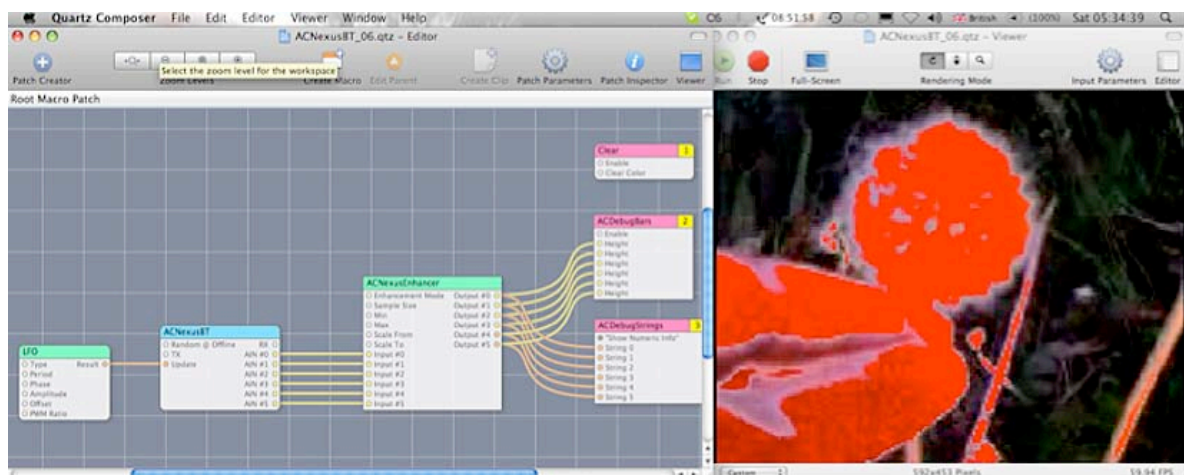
Quartz Composer File Edit Editor Viewer Window Help
06 08:51:58 British (100%) Sat 05:34:39
ACNexusBT_06.qtz – Editor
Patch Creator
Select the zoom level for the workspace
Zoom Levels
Create Macro Edit Parent
Create Clip Patch Parameters Patch Inspector Viewer
Root Macro Patch

Clear 1
Enable
Clear Color

ACDebugBars 2
Enable
Height
Height
Height
Height
Height
Height

ACDebugStrings 3
"Show Numeric Info"
String 0
String 1
String 2
String 3
String 4
String 5

ACNexusEnhancer
Enhancement Mode
Sample Size
Min
Max
Scale From
Scale To
Input #0
Input #1
Input #2
Input #3
Input #4
Input #5
Output #0
Output #1
Output #2
Output #3
Output #4
Output #5

ACNexusBT
Random @ Offline
TX
Update
RX
AIN #0
AIN #1
AIN #2
AIN #3
AIN #4
AIN #5

LFO
Type
Period
Phase
Amplitude
Offset
PWM Ratio
Result

ACNexusBT_06.qtz – Viewer
Run Stop
Full-Screen
Rendering Mode
Input Parameters Editor
Custom
592x453 Pixels
59.94 FPS